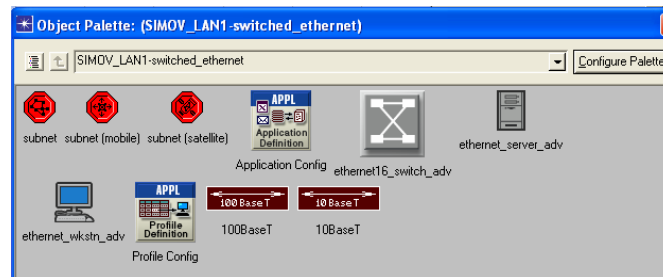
Object Palette: (SIMOV_LAN1-switched_ethernet)

SIMOV_LAN1-switched_ethernet

Configure Palette

subnet subnet (mobile) subnet (satellite)

APPL
Application Definition
Application Config

ethernet16_switch_adv

ethernet_server_adv

ethernet_wkstn_adv

APPL
Profile Definition
Profile Config

100BaseT
100BaseT

10BaseT
10BaseT